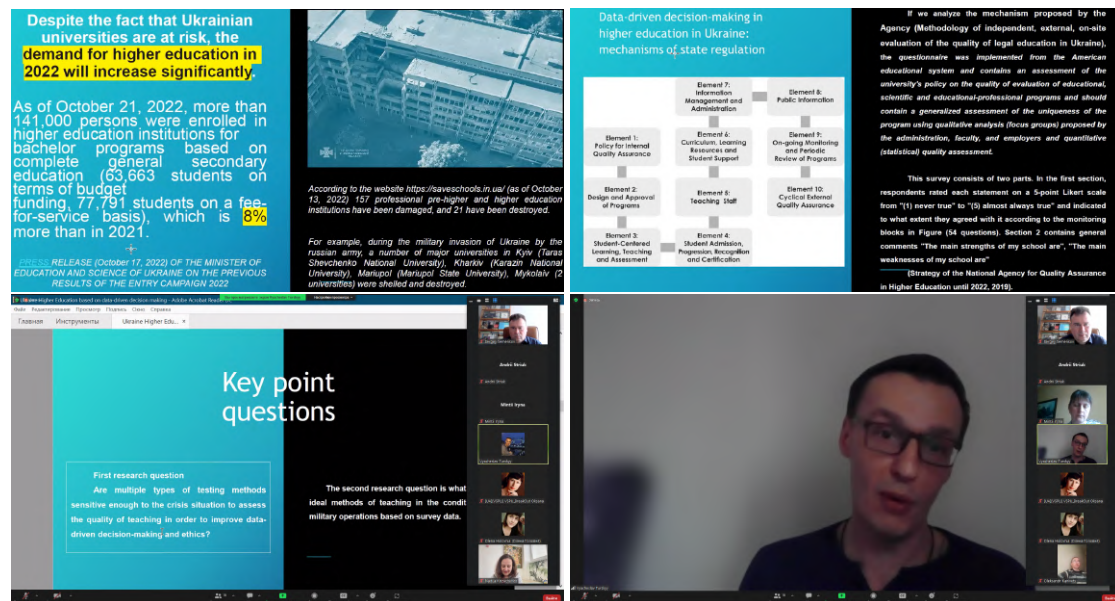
Despite the fact that Ukrainian universities are at risk, the demand for higher education in 2022 will increase significantly.

As of October 21, 2022, more than 141,000 persons were enrolled in higher education institutions for bachelor programs based on complete general secondary education (63,663 students on terms of budget funding, 77,791 students on a fee-for-service basis), which is 8% more than in 2021.

PRESS RELEASE (October 17, 2022) OF THE MINISTER OF EDUCATION AND SCIENCE OF UKRAINE ON THE PREVIOUS RESULTS OF THE ENTRY CAMPAIGN 2022

According to the website https://saveschools.in.ua/ (as of October 13, 2022) 157 professional pre-higher and higher education institutions have been damaged, and 21 have been destroyed.

For example, during the military invasion of Ukraine by the russian army, a number of major universities in Kyiv (Taras Shevchenko National University), Kharkiv (Karazin National University), Mariupol (Mariupol State University), Mykolaiv (2 universities) were shelled and destroyed.

Data-driven decision-making in higher education in Ukraine: mechanisms of state regulation

Element 7: Information Management and Administration
Element 8: Public Information
Element 1: Policy for Internal Quality Assurance
Element 6: Curriculum, Learning Resources and Student Support
Element 9: On-going Monitoring and Periodic Review of Programs
Element 2: Design and Approval of Programs
Element 5: Teaching Staff
Element 10: Cyclical External Quality Assurance
Element 3: Student-Centered Learning, Teaching and Assessment
Element 4: Student Admission, Progression, Recognition and Certification

If we analyze the mechanism proposed by the Agency (Methodology of independent, external, on-site evaluation of the quality of legal education in Ukraine), the questionnaire was implemented from the American educational system and contains an assessment of the university's policy on the quality of evaluation of educational, scientific and educational-professional programs and should contain a generalized assessment of the uniqueness of the program using qualitative analysis (focus groups) proposed by the administration, faculty, and employers and quantitative (statistical) quality assessment.

This survey consists of two parts. In the first section, respondents rated each statement on a 5-point Likert scale from "(1) never true" to "(5) almost always true" and indicated to what extent they agreed with it according to the monitoring blocks in Figure (54 questions). Section 2 contains general comments "The main strengths of my school are", "The main weaknesses of my school are"

(Strategy of the National Agency for Quality Assurance in Higher Education until 2022, 2019).

Ukraine Higher Education based on data-driven decision making - Adobe Acrobat Reader
Файл Редактирование Просмотр Подпись Окно Справка
Главная Инструменты Ukraine Higher Edu... ×

Key point questions

First research question
Are multiple types of testing methods sensitive enough to the crisis situation to assess the quality of teaching in order to improve data-driven decision-making and ethics?

The second research question is what ideal methods of teaching in the condit military operations based on survey data.

Andrii Shtrab
Mitrii Iryna